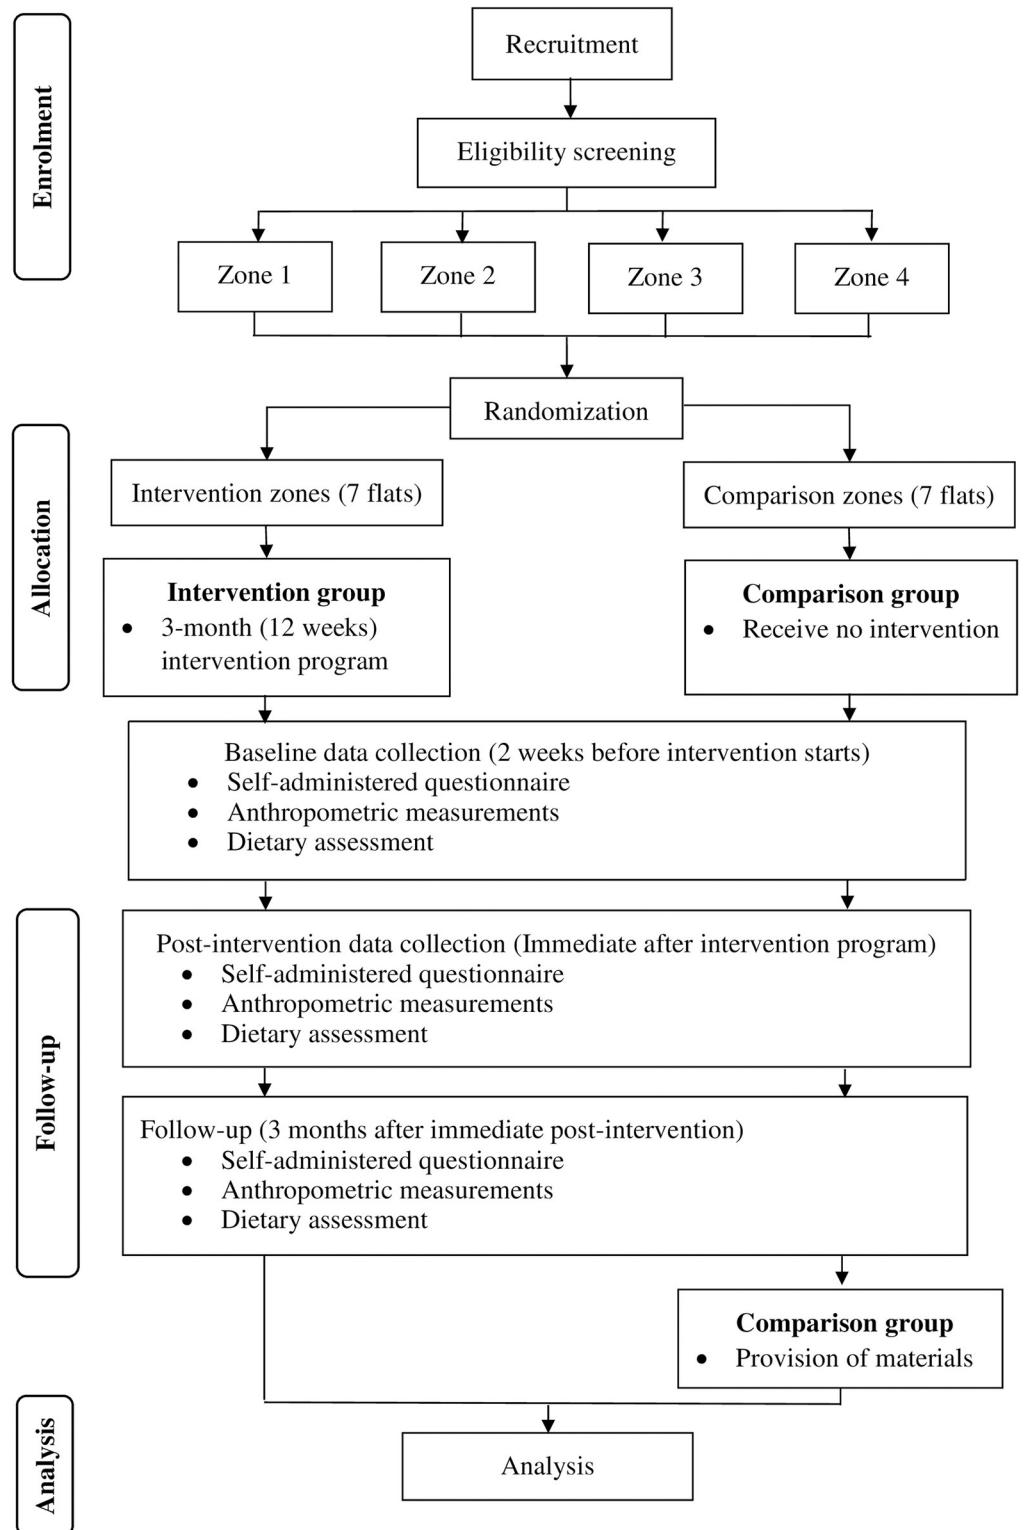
Enrolment

Recruitment

Eligibility screening

Zone 1

Zone 2

Zone 3

Zone 4

Randomization

Allocation

Intervention zones (7 flats)

Comparison zones (7 flats)

**Intervention group**
- 3-month (12 weeks) intervention program

**Comparison group**
- Receive no intervention

Baseline data collection (2 weeks before intervention starts)
- Self-administered questionnaire
- Anthropometric measurements
- Dietary assessment

Follow-up

Post-intervention data collection (Immediate after intervention program)
- Self-administered questionnaire
- Anthropometric measurements
- Dietary assessment

Follow-up (3 months after immediate post-intervention)
- Self-administered questionnaire
- Anthropometric measurements
- Dietary assessment

**Comparison group**
- Provision of materials

Analysis

Analysis